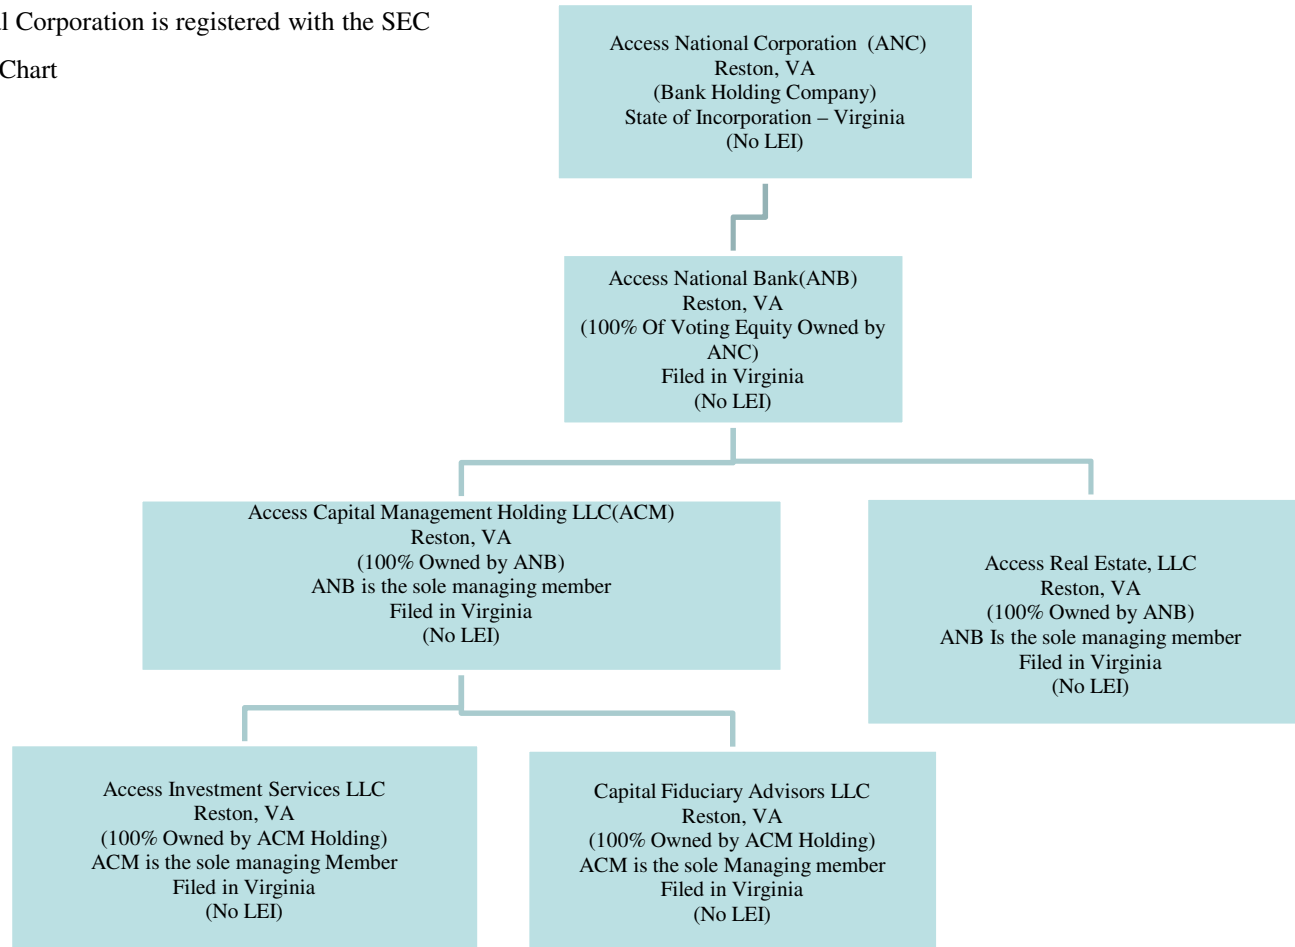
l Corporation is registered with the SEC

Chart

Access National Corporation (ANC)
Reston, VA
(Bank Holding Company)
State of Incorporation – Virginia
(No LEI)

Access National Bank(ANB)
Reston, VA
(100% Of Voting Equity Owned by ANC)
Filed in Virginia
(No LEI)

Access Capital Management Holding LLC(ACM)
Reston, VA
(100% Owned by ANB)
ANB is the sole managing member
Filed in Virginia
(No LEI)

Access Real Estate, LLC
Reston, VA
(100% Owned by ANB)
ANB Is the sole managing member
Filed in Virginia
(No LEI)

Access Investment Services LLC
Reston, VA
(100% Owned by ACM Holding)
ACM is the sole managing Member
Filed in Virginia
(No LEI)

Capital Fiduciary Advisors LLC
Reston, VA
(100% Owned by ACM Holding)
ACM is the sole Managing member
Filed in Virginia
(No LEI)